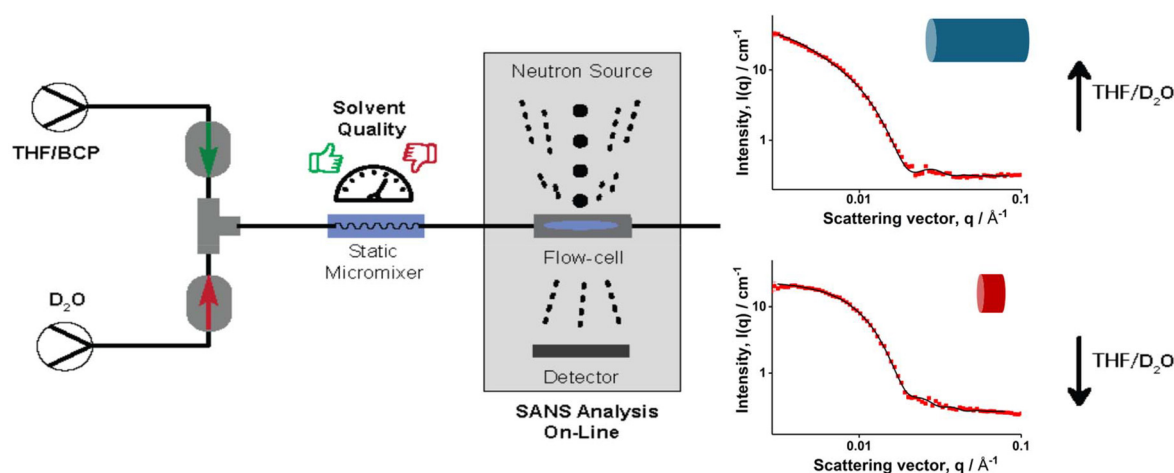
THF/BCP

$D_2O$

Solvent Quality

Static Micromixer

Neutron Source

Flow-cell

Detector

SANS Analysis On-Line

Intensity, I(q) / cm$^{-1}$

10

1

0.01

0.1

Scattering vector, q / Å$^{-1}$

THF/$D_2O$

Intensity, I(q) / cm$^{-1}$

10

1

0.01

0.1

Scattering vector, q / Å$^{-1}$

THF/$D_2O$